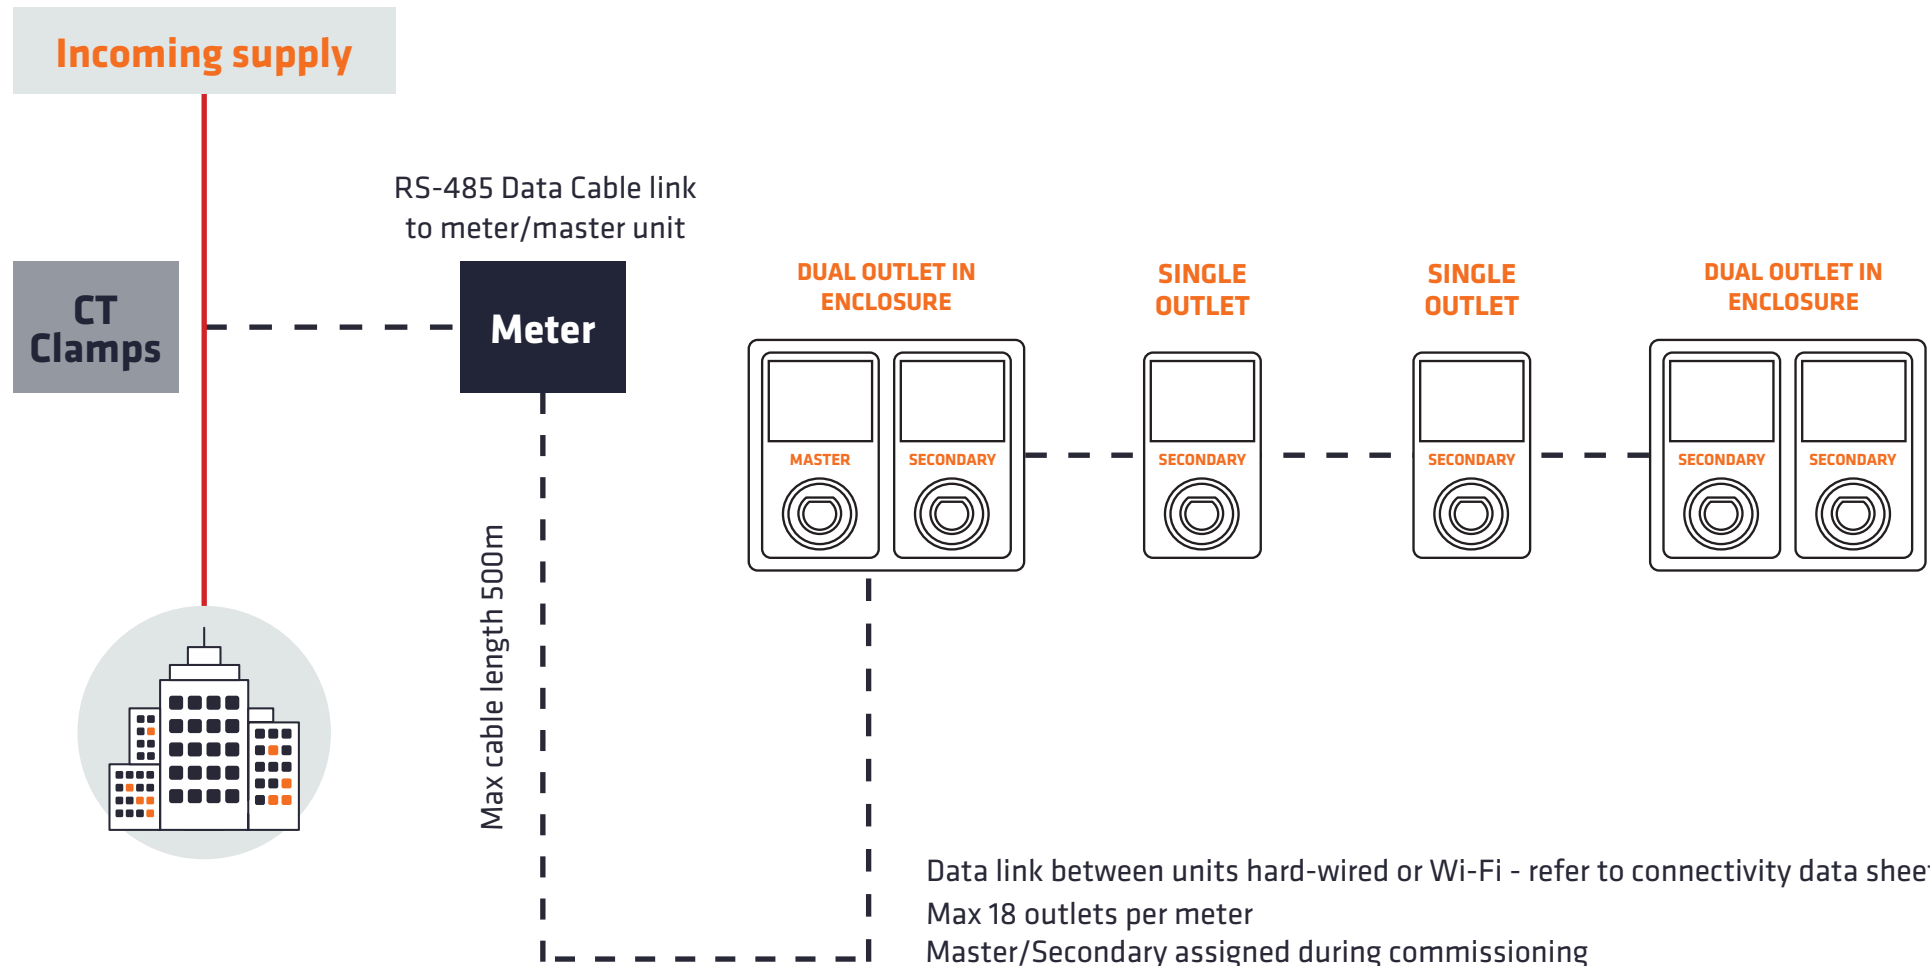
Incoming supply

CT Clamps

RS-485 Data Cable link to meter/master unit

Meter

Max cable length 500m

DUAL OUTLET IN ENCLOSURE

MASTER

SECONDARY

SINGLE OUTLET

SECONDARY

SINGLE OUTLET

SECONDARY

DUAL OUTLET IN ENCLOSURE

SECONDARY

SECONDARY

Data link between units hard-wired or Wi-Fi - refer to connectivity data shee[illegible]

Max 18 outlets per meter

Master/Secondary assigned during commissioning